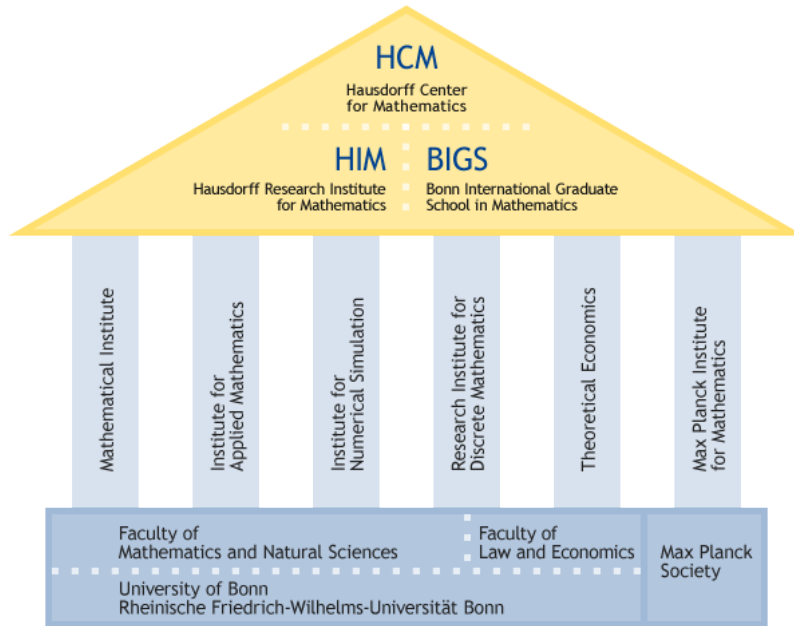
HCM
Hausdorff Center for Mathematics

HIM
Hausdorff Research Institute for Mathematics

BIGS
Bonn International Graduate School in Mathematics

Mathematical Institute

Institute for Applied Mathematics

Institute for Numerical Simulation

Research Institute for Discrete Mathematics

Theoretical Economics

Max Planck Institute for Mathematics

Faculty of Mathematics and Natural Sciences

Faculty of Law and Economics

Max Planck Society

University of Bonn
Rheinische Friedrich-Wilhelms-Universität Bonn